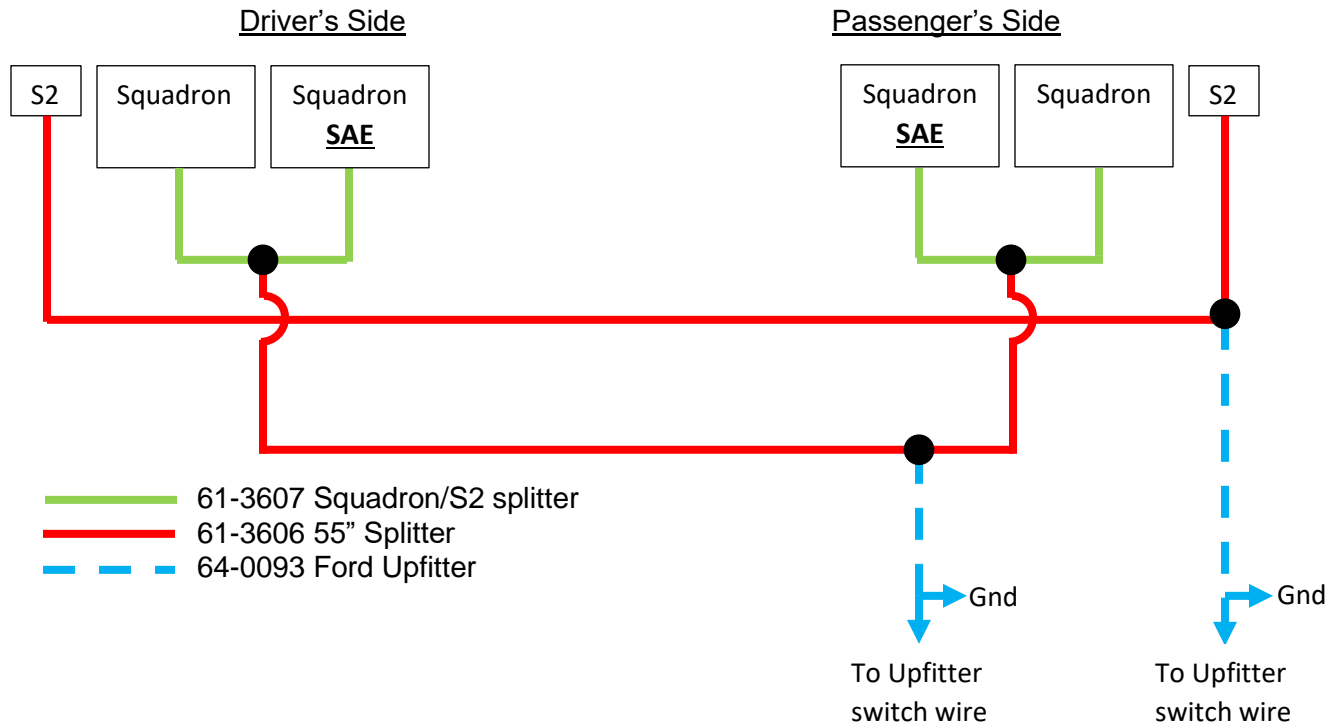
Driver's Side

Passenger's Side

S2

Squadron

Squadron
SAE

Squadron
SAE

Squadron

S2

61-3607 Squadron/S2 splitter
61-3606 55" Splitter
64-0093 Ford Upfitter

Gnd

Gnd

To Upfitter switch wire

To Upfitter switch wire